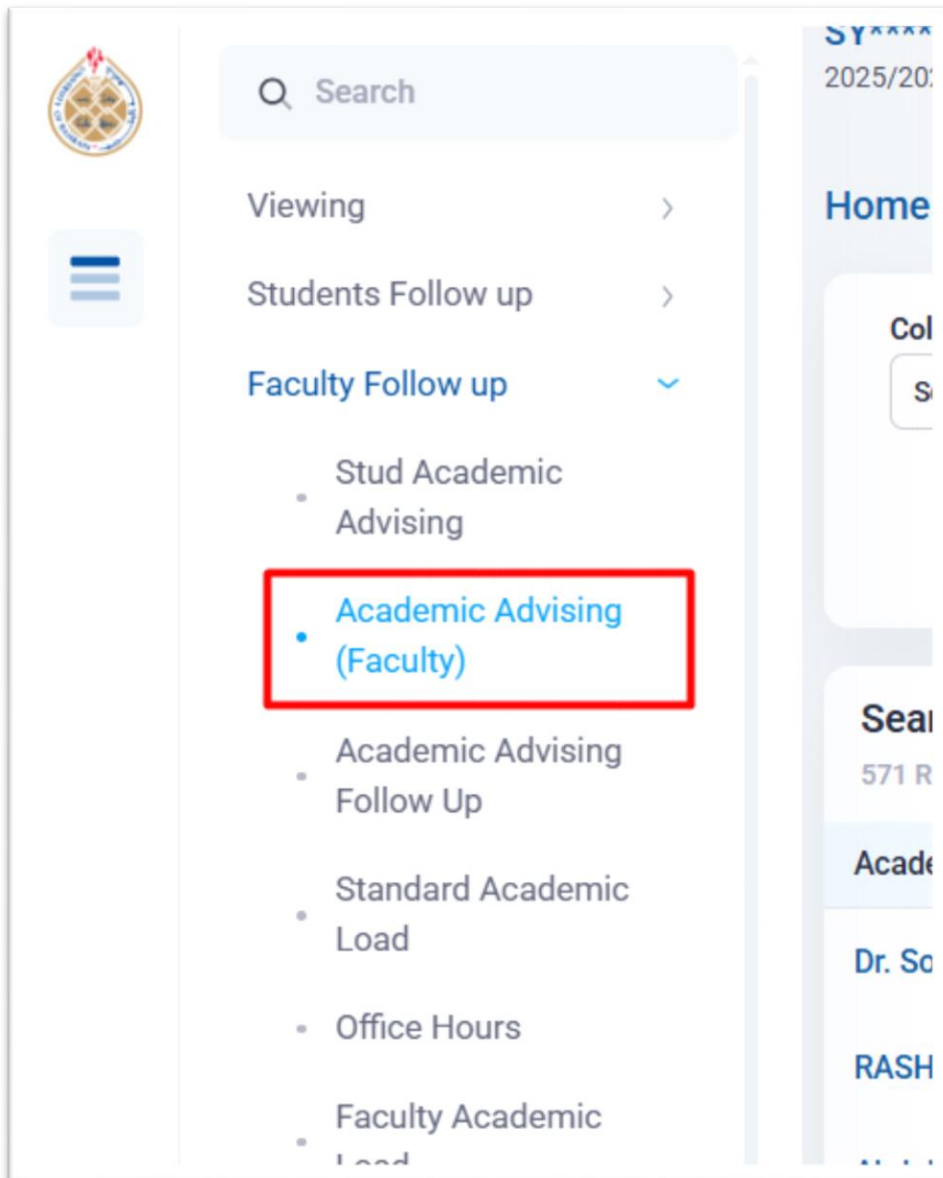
Search

Viewing

Students Follow up

Faculty Follow up

Stud Academic Advising

Academic Advising (Faculty)

Academic Advising Follow Up

Standard Academic Load

Office Hours

Faculty Academic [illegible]

SY****
2025/20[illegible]

Home

Col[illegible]

S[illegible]

Sea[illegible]

571 R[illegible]

Acad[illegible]

Dr. S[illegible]

RASH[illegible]